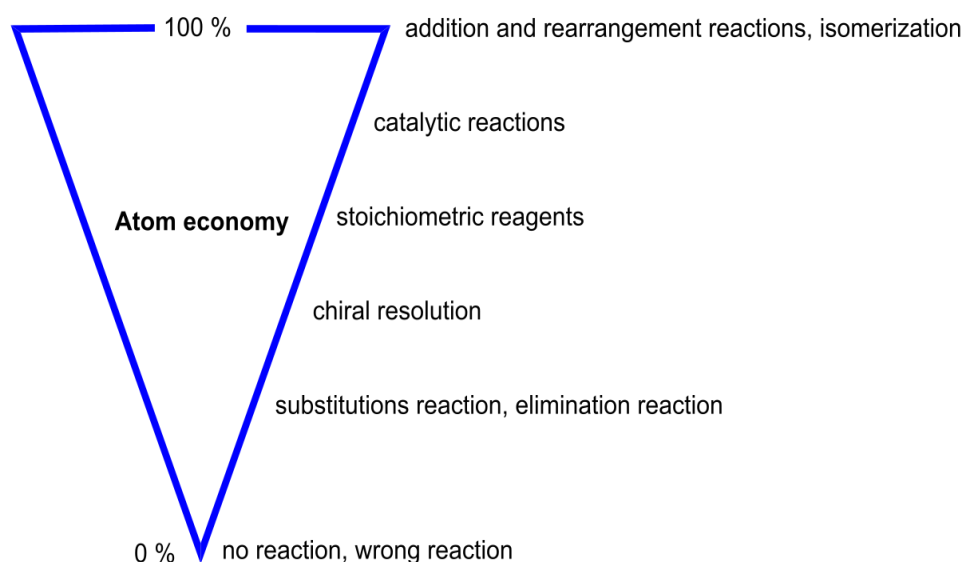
100 %

addition and rearrangement reactions, isomerization

catalytic reactions

Atom economy

stoichiometric reagents

chiral resolution

substitutions reaction, elimination reaction

0 %

no reaction, wrong reaction